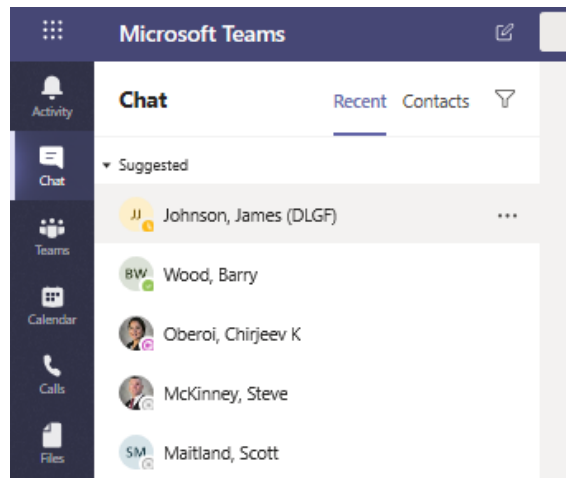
Microsoft Teams

Activity

Chat

Teams

Calendar

Calls

Files

Chat

Recent

Contacts

Suggested

JJ

Johnson, James (DLGF)

...

BW

Wood, Barry

Oberoi, Chirjeev K

McKinney, Steve

SM

Maitland, Scott